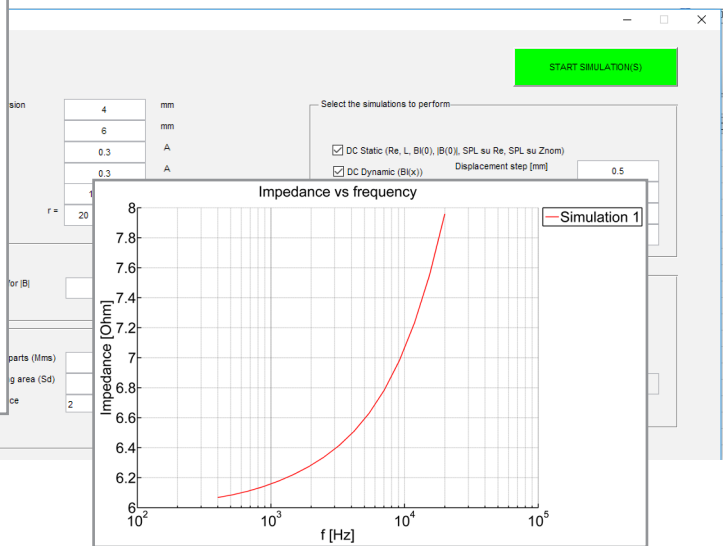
START SIMULATION(S)

sion
4
mm
6
mm
0.3
A
0.3
A
1
r =
20

Select the simulations to perform

DC Static (Re, L, Bl(0), |B(0)|, SPL su Re, SPL su Znom)
DC Dynamic (Bl(x))
Displacement step [mm]
0.5

for |B|

parts (Mms)
g area (Sd)
ce
2

Impedance vs frequency

Simulation 1

Impedance [Ohm]
8
7.8
7.6
7.4
7.2
7
6.8
6.6
6.4
6.2
6

f [Hz]
$10^2$
$10^3$
$10^4$
$10^5$